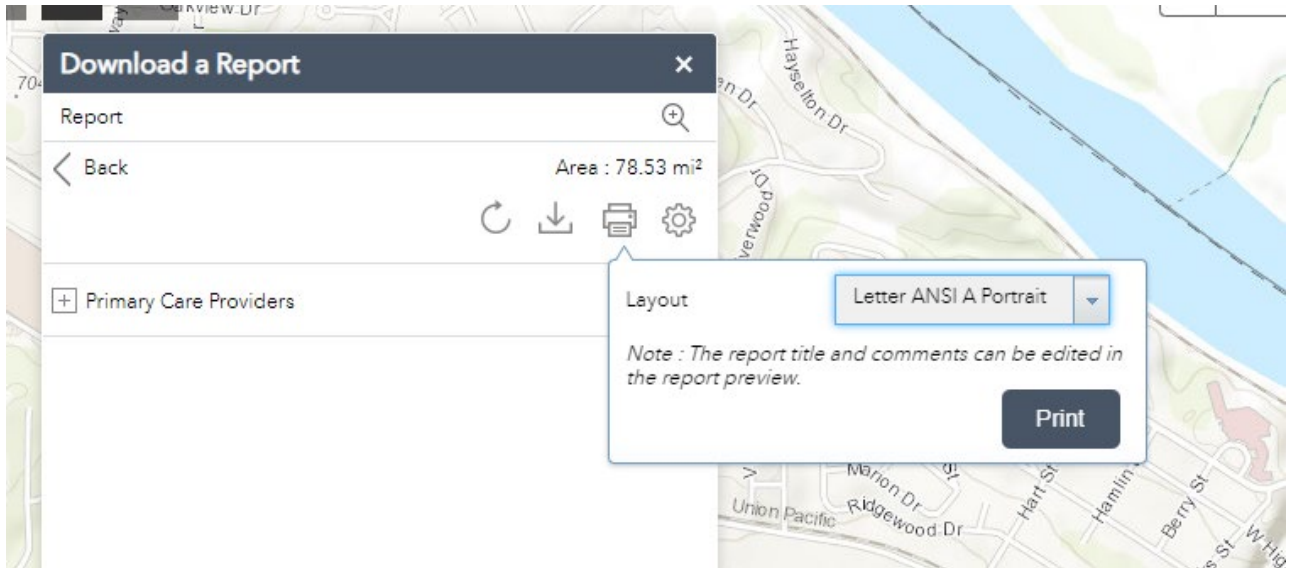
Oakview Dr

Download a Report
×
Report
Back
Area : 78.53 mi²

+ Primary Care Providers

Layout
Letter ANSI A Portrait
Note : The report title and comments can be edited in the report preview.
Print

Hayselton Dr
Riverwood Dr
Marion Dr
Union Pacific
Ridgewood Dr
Hart St
Hamlin St
Berry St
W Hig